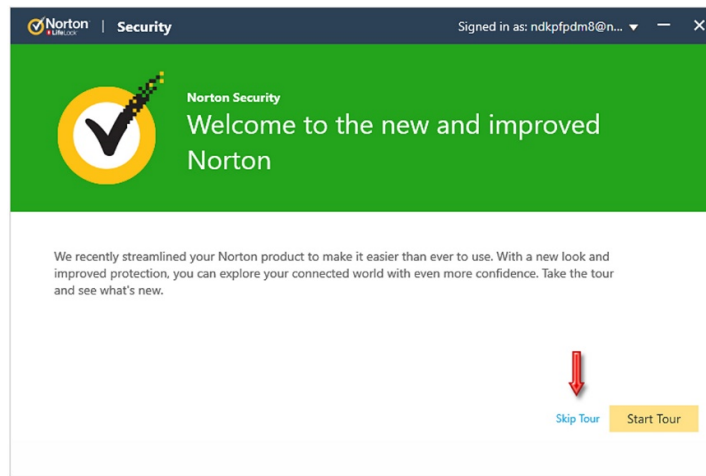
Norton LifeLock | Security

Signed in as: ndkpfpdm8@n... ▼ — ✕

Norton Security

Welcome to the new and improved Norton

We recently streamlined your Norton product to make it easier than ever to use. With a new look and improved protection, you can explore your connected world with even more confidence. Take the tour and see what's new.

Skip Tour

Start Tour